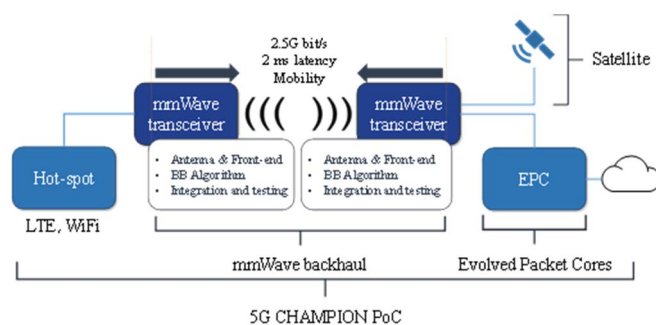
2.5G bit/s
2 ms latency
Mobility

Satellite

mmWave transceiver

mmWave transceiver

Hot-spot

LTE, WiFi

• Antenna & Front-end
• BB Algorithm
• Integration and testing

• Antenna & Front-end
• BB Algorithm
• Integration and testing

EPC

mmWave backhaul

Evolved Packet Cores

5G CHAMPION PoC